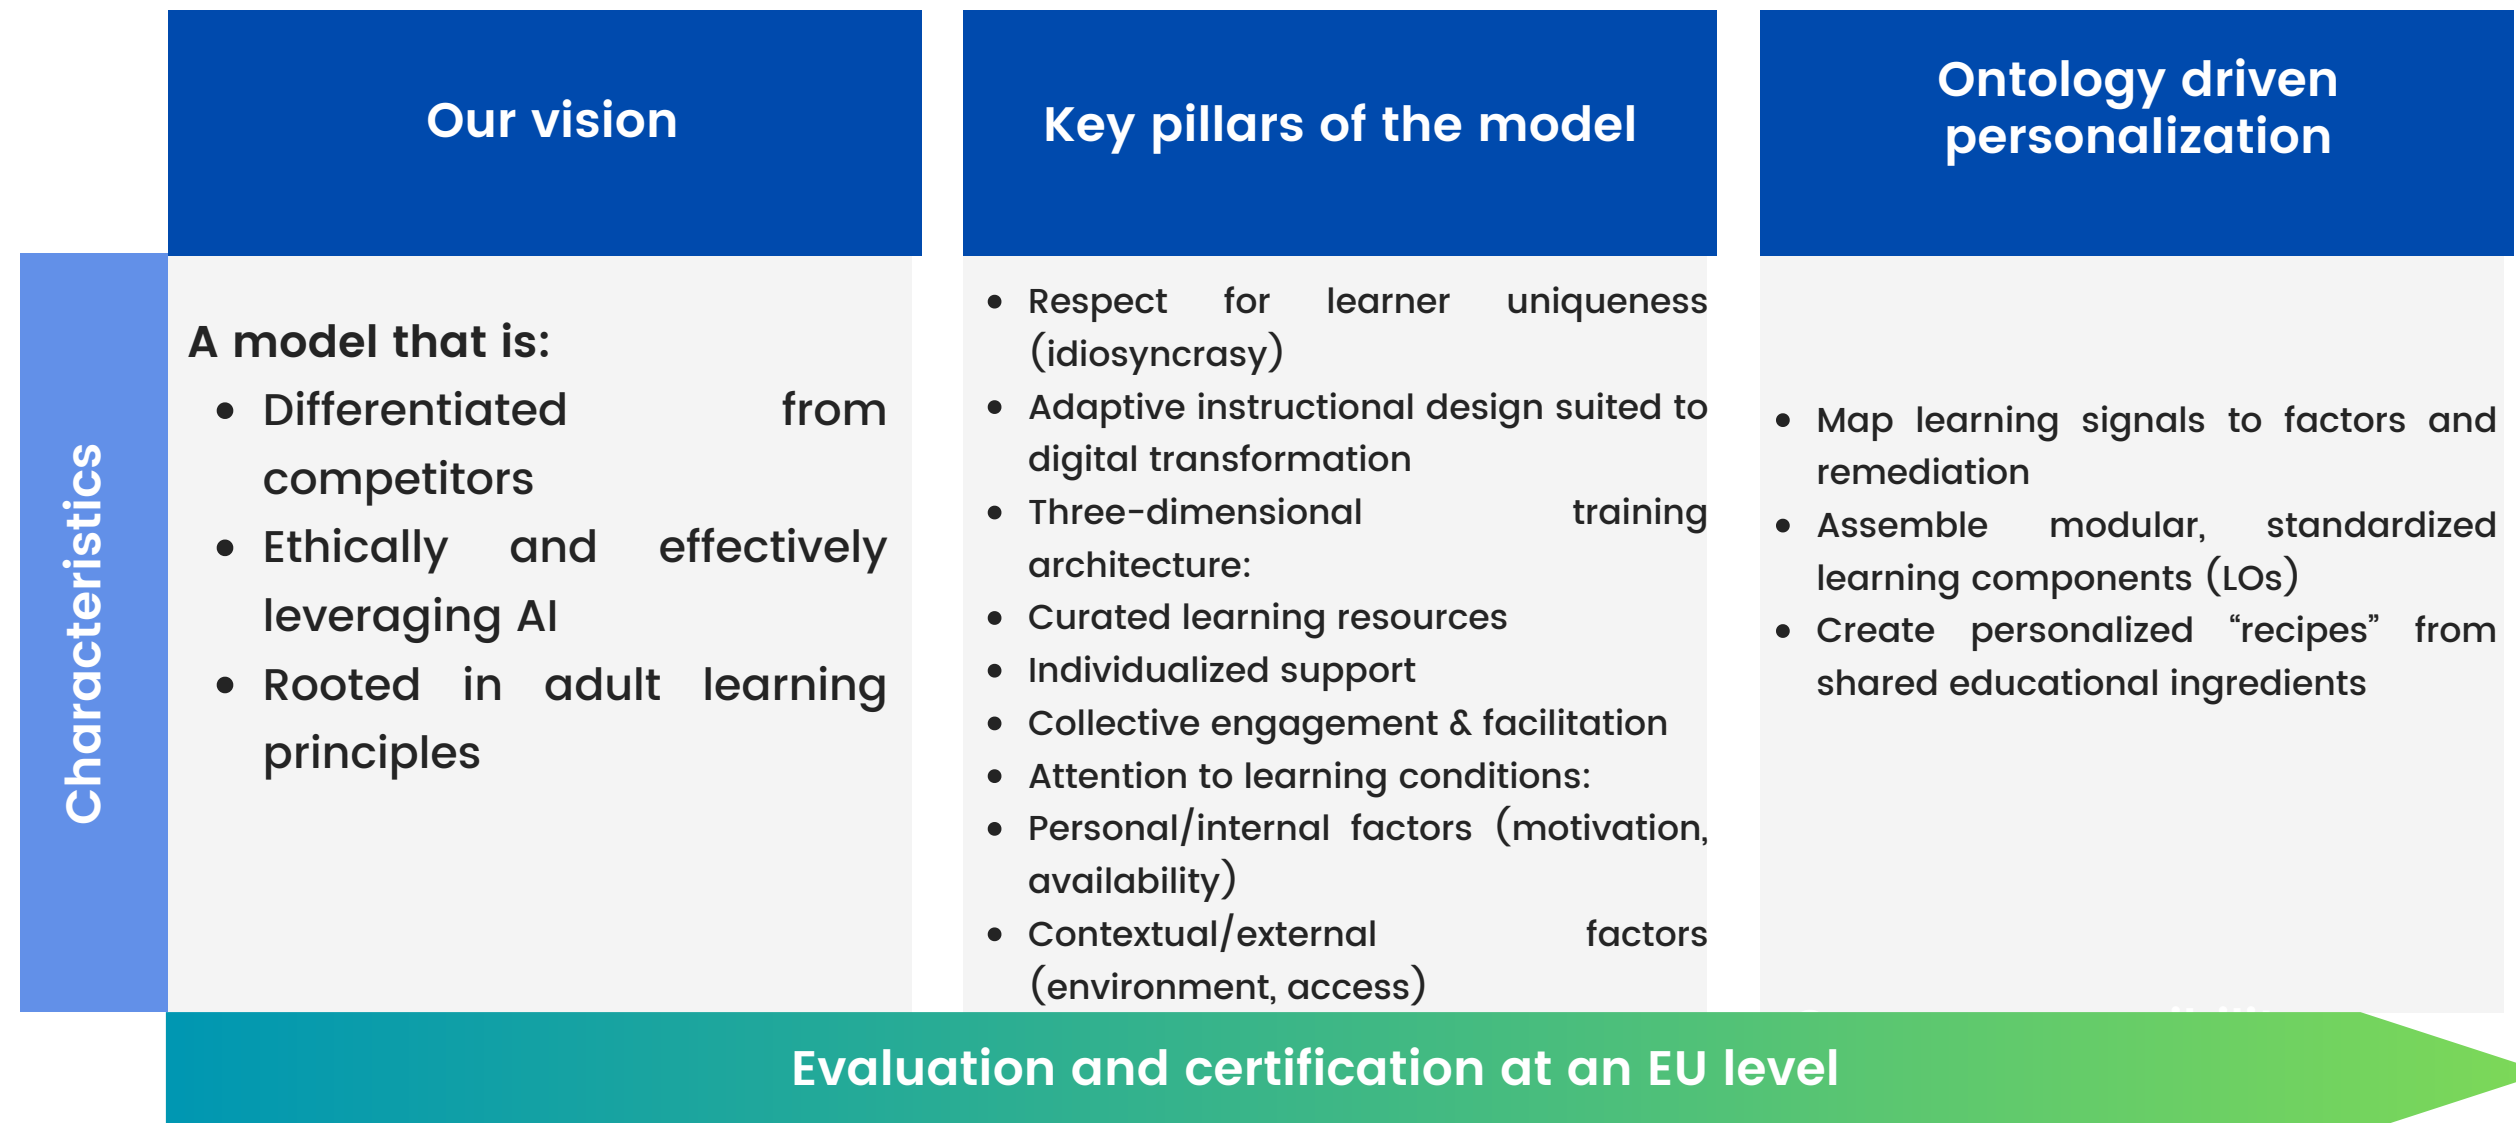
| Our vision | Key pillars of the model | Ontology driven personalization |
|---|---|---|
| A model that is: • Differentiated from competitors • Ethically and effectively leveraging AI • Rooted in adult learning principles | • Respect for learner uniqueness (idiosyncrasy) • Adaptive instructional design suited to digital transformation • Three-dimensional training architecture: • Curated learning resources • Individualized support • Collective engagement & facilitation • Attention to learning conditions: • Personal/internal factors (motivation, availability) • Contextual/external factors (environment, access) | • Map learning signals to factors and remediation • Assemble modular, standardized learning components (LOs) • Create personalized "recipes" from shared educational ingredients |

Characteristics

Evaluation and certification at an EU level